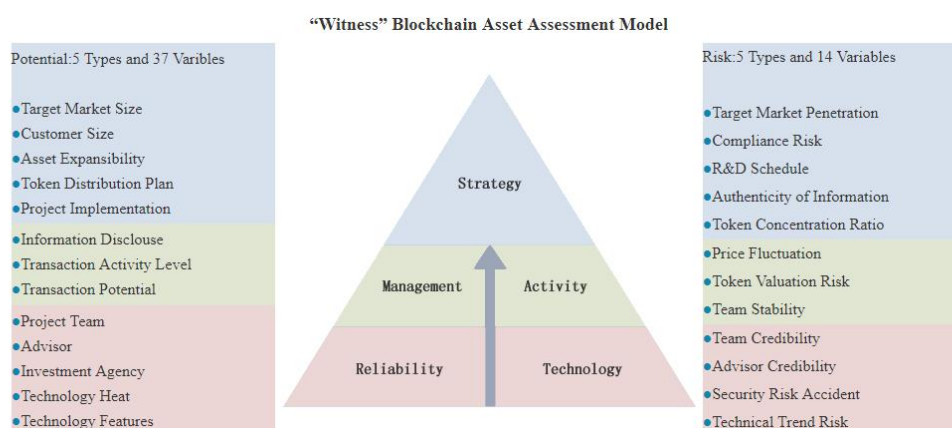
"Witness" Blockchain Asset Assessment Model

Potential:5 Types and 37 Varibles

- Target Market Size
- Customer Size
- Asset Expansibility
- Token Distribution Plan
- Project Implementation
- Information Disclouse
- Transaction Activity Level
- Transaction Potential
- Project Team
- Advisor
- Investment Agency
- Technology Heat
- Technology Features

Strategy

Management

Activity

Reliability

Technology

Risk:5 Types and 14 Variables

- Target Market Penetration
- Compliance Risk
- R&D Schedule
- Authenticity of Information
- Token Concentration Ratio
- Price Fluctuation
- Token Valuation Risk
- Team Stability
- Team Credibility
- Advisor Credibility
- Security Risk Accident
- Technical Trend Risk